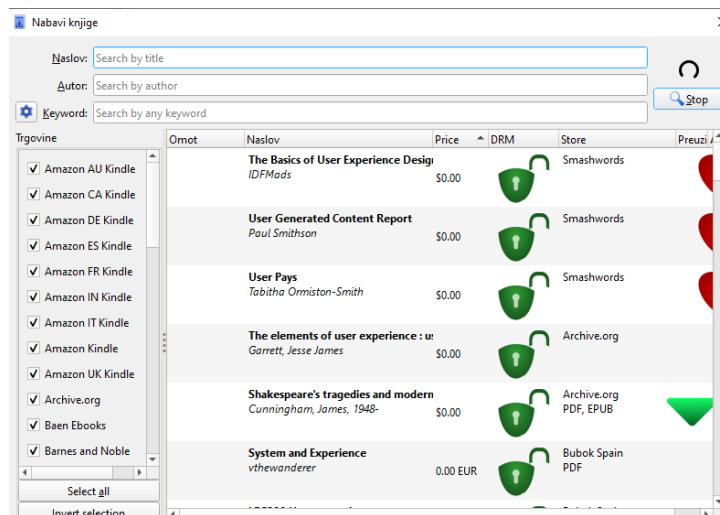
Nabavi knjige

Naslov: Search by title
Autor: Search by author
Keyword: Search by any keyword

Stop

Trgovine
Amazon AU Kindle
Amazon CA Kindle
Amazon DE Kindle
Amazon ES Kindle
Amazon FR Kindle
Amazon IN Kindle
Amazon IT Kindle
Amazon Kindle
Amazon UK Kindle
Archive.org
Baen Ebooks
Barnes and Noble

Select all
Invert selection

| Omot | Naslov | Price | DRM | Store | Preuzi |
|---|---|---|---|---|---|
| | The Basics of User Experience Desig<br>IDFMads | $0.00 | | Smashwords | |
| | User Generated Content Report<br>Paul Smithson | $0.00 | | Smashwords | |
| | User Pays<br>Tabitha Ormiston-Smith | $0.00 | | Smashwords | |
| | The elements of user experience : u<br>Garrett, Jesse James | $0.00 | | Archive.org | |
| | Shakespeare's tragedies and modern<br>Cunningham, James, 1948- | $0.00 | | Archive.org<br>PDF, EPUB | |
| | System and Experience<br>vthewanderer | 0.00 EUR | | Bubok Spain<br>PDF | |